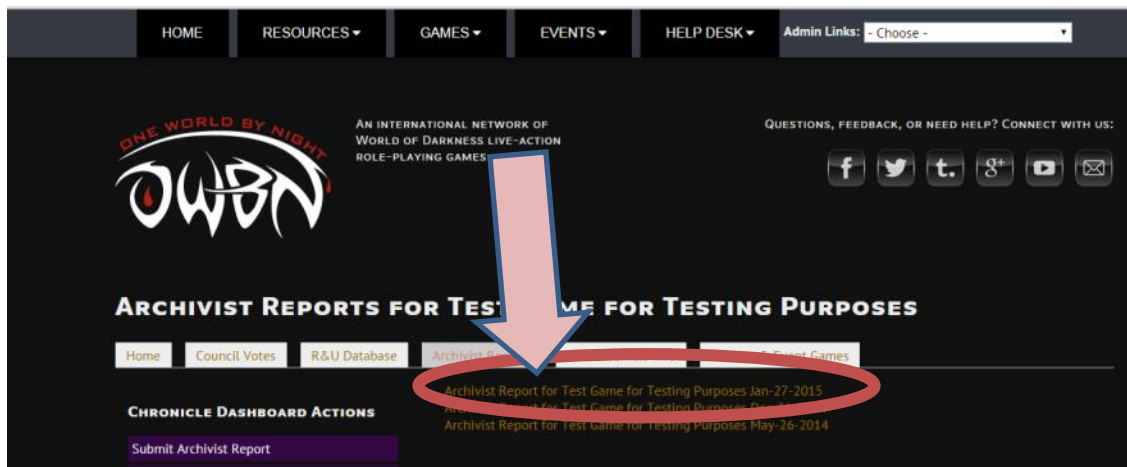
HOME RESOURCES ▾ GAMES ▾ EVENTS ▾ HELP DESK ▾ Admin Links: - Choose -

ONE WORLD BY NIGHT
OWBN

An international network of World of Darkness live-action role-playing games

Questions, feedback, or need help? Connect with us:

Archivist Reports for Test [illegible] for Testing Purposes

Home | Council Votes | R&U Database | Archivist Re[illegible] | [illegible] | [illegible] Event Games

Archivist Report for Test Game for Testing Purposes Jan-27-2015
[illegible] for Test Game for Testing Purposes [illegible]
Archivist Report for Test Game for Testing Purposes May-26-2014

Chronicle Dashboard Actions

Submit Archivist Report